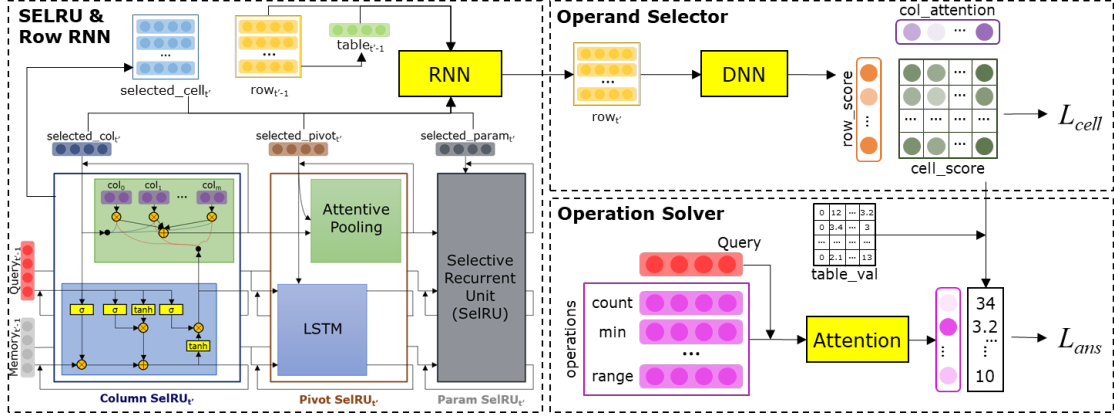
SELRU & Row RNN

selected_cell$_{t'}$

row$_{t'-1}$

table$_{t'-1}$

RNN

selected_col$_{t'}$

selected_pivot$_{t'}$

selected_param$_{t'}$

col$_0$ col$_1$ ... col$_m$

Attentive Pooling

Selective Recurrent Unit (SelRU)

Query$_{t'-1}$

Memory$_{t'-1}$

σ σ tanh σ

tanh

LSTM

Column SelRU$_{t'}$

Pivot SelRU$_{t'}$

Param SelRU$_{t'}$

Operand Selector

col_attention

row$_{t'}$

DNN

row_score

cell_score

$L_{cell}$

Operation Solver

| 0 | 12 | ... | 3.2 |
|---|---|---|---|
| 0 | 3.4 | ... | 3 |
| ... | ... | ... | ... |
| 0 | 2.1 | ... | 13 |

table_val

Query

operations

count

min

...

range

Attention

34

3.2

...

10

$L_{ans}$